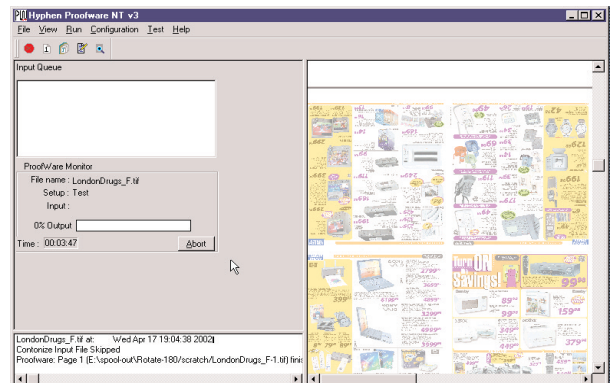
Hyphen Proofware NT v3

File View Run Configuration Test Help

Input Queue

ProofWare Monitor

File name : LondonDrugs_F.tif

Setup : Test

Input :

0% Output

Time : 00:03:47

Abort

LondonDrugs_F.tif at: Wed Apr 17 19:04:38 2002

Contonize Input File Skipped

Proofware: Page 1 (E:\spool-out\Rotate-180/scratch/LondonDrugs_F-1.tif) finis

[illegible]